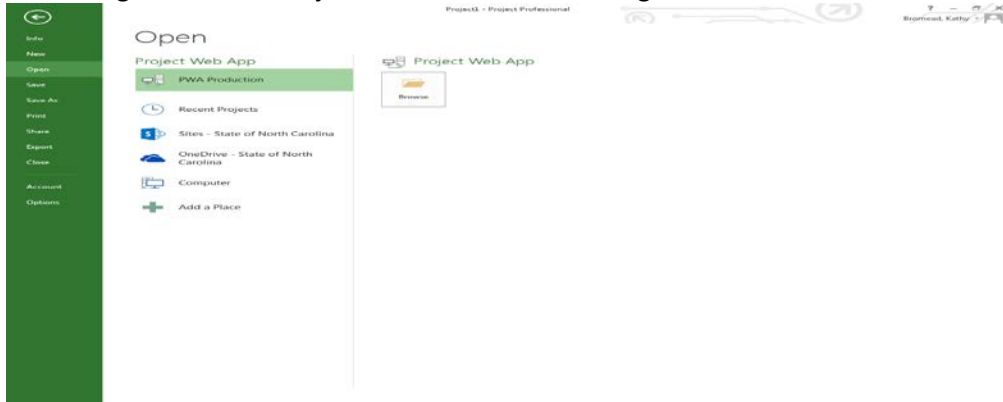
Project1 - Project Professional

? – ✕
Bromead, Kathy

Info
New
Open
Save
Save As
Print
Share
Export
Close

Account
Options

Open

Project Web App

PWA Production

Recent Projects

Sites - State of North Carolina

OneDrive - State of North Carolina

Computer

Add a Place

Project Web App

Browse